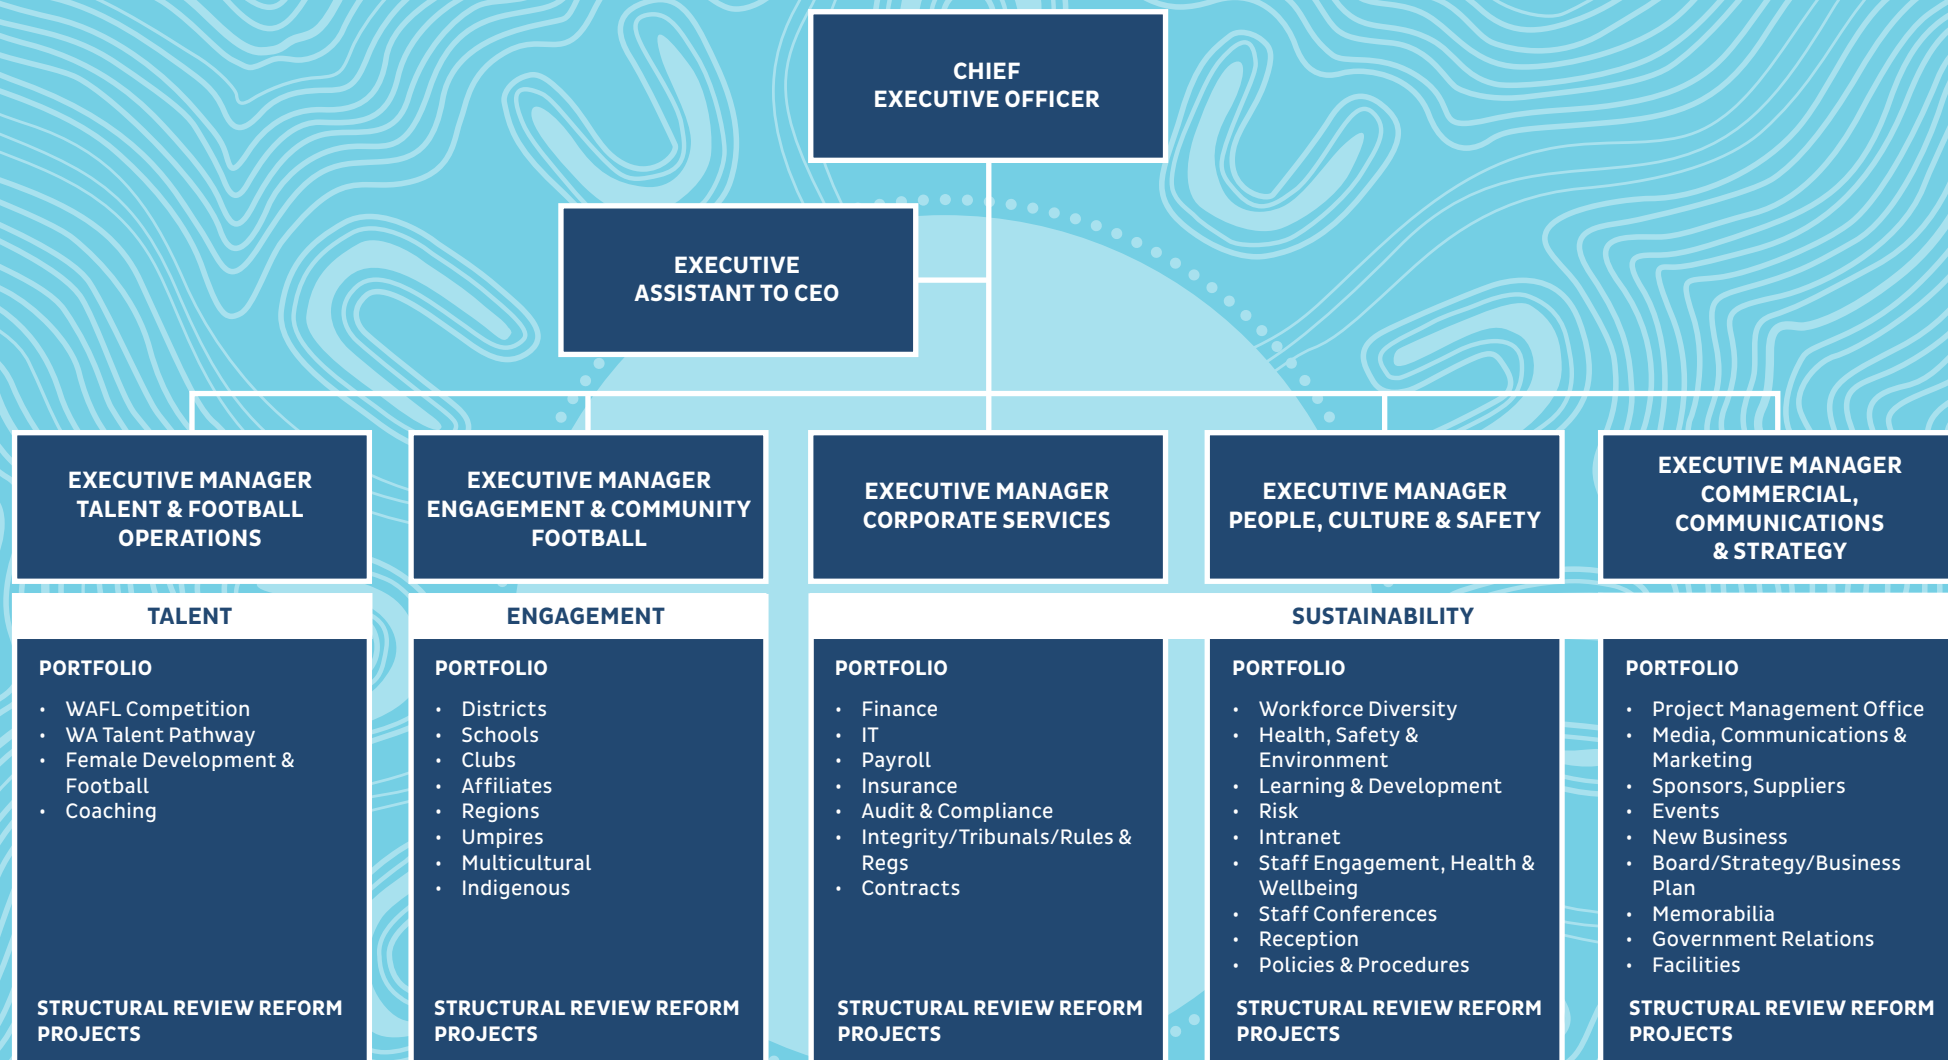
CHIEF
EXECUTIVE OFFICER

EXECUTIVE
ASSISTANT TO CEO

EXECUTIVE MANAGER
TALENT & FOOTBALL OPERATIONS

EXECUTIVE MANAGER
ENGAGEMENT & COMMUNITY FOOTBALL

EXECUTIVE MANAGER
CORPORATE SERVICES

EXECUTIVE MANAGER
PEOPLE, CULTURE & SAFETY

EXECUTIVE MANAGER
COMMERCIAL, COMMUNICATIONS & STRATEGY

TALENT

PORTFOLIO
- WAFL Competition
- WA Talent Pathway
- Female Development & Football
- Coaching

STRUCTURAL REVIEW REFORM PROJECTS

ENGAGEMENT

PORTFOLIO
- Districts
- Schools
- Clubs
- Affiliates
- Regions
- Umpires
- Multicultural
- Indigenous

STRUCTURAL REVIEW REFORM PROJECTS

SUSTAINABILITY

PORTFOLIO
- Finance
- IT
- Payroll
- Insurance
- Audit & Compliance
- Integrity/Tribunals/Rules & Regs
- Contracts

STRUCTURAL REVIEW REFORM PROJECTS

PORTFOLIO
- Workforce Diversity
- Health, Safety & Environment
- Learning & Development
- Risk
- Intranet
- Staff Engagement, Health & Wellbeing
- Staff Conferences
- Reception
- Policies & Procedures

STRUCTURAL REVIEW REFORM PROJECTS

PORTFOLIO
- Project Management Office
- Media, Communications & Marketing
- Sponsors, Suppliers
- Events
- New Business
- Board/Strategy/Business Plan
- Memorabilia
- Government Relations
- Facilities

STRUCTURAL REVIEW REFORM PROJECTS